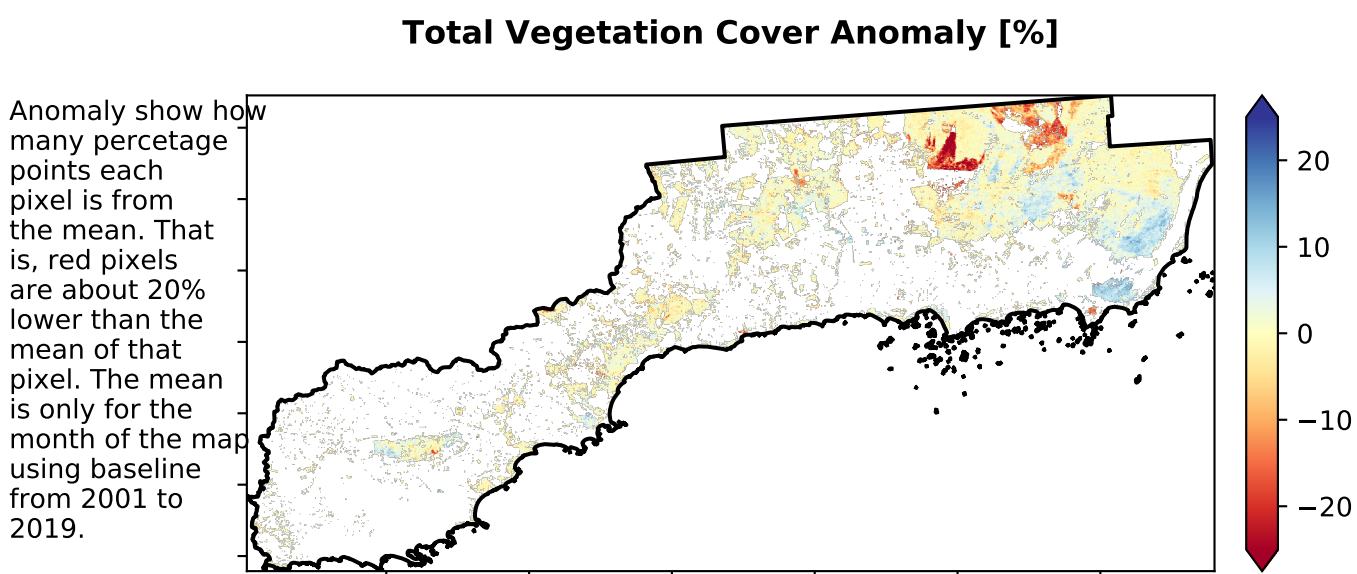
Total Vegetation Cover Anomaly [%]

Anomaly show how many percetage points each pixel is from the mean. That is, red pixels are about 20% lower than the mean of that pixel. The mean is only for the month of the map using baseline from 2001 to 2019.

20
10
0
−10
−20